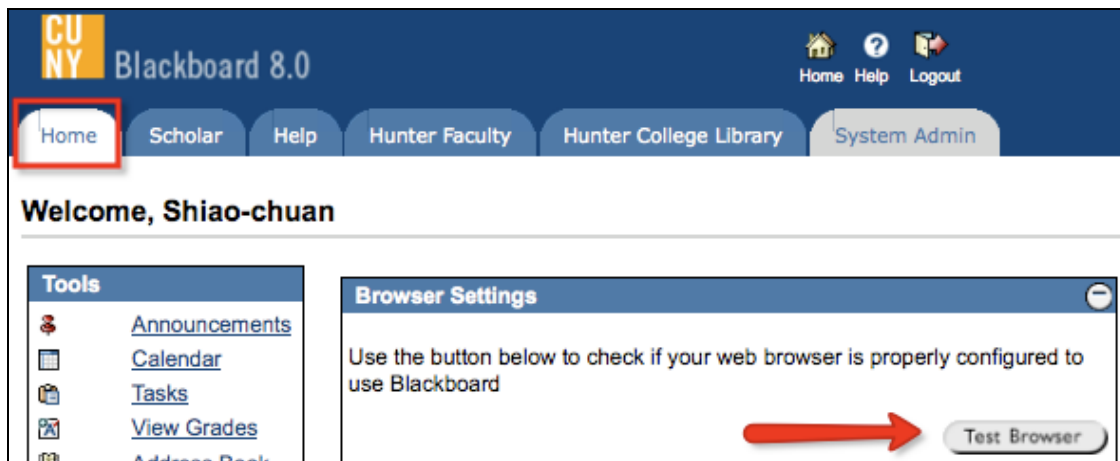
CU NY Blackboard 8.0

Home Help Logout

Home
Scholar
Help
Hunter Faculty
Hunter College Library
System Admin

Welcome, Shiao-chuan

Tools

Announcements
Calendar
Tasks
View Grades
Address Book

Browser Settings

Use the button below to check if your web browser is properly configured to use Blackboard

Test Browser